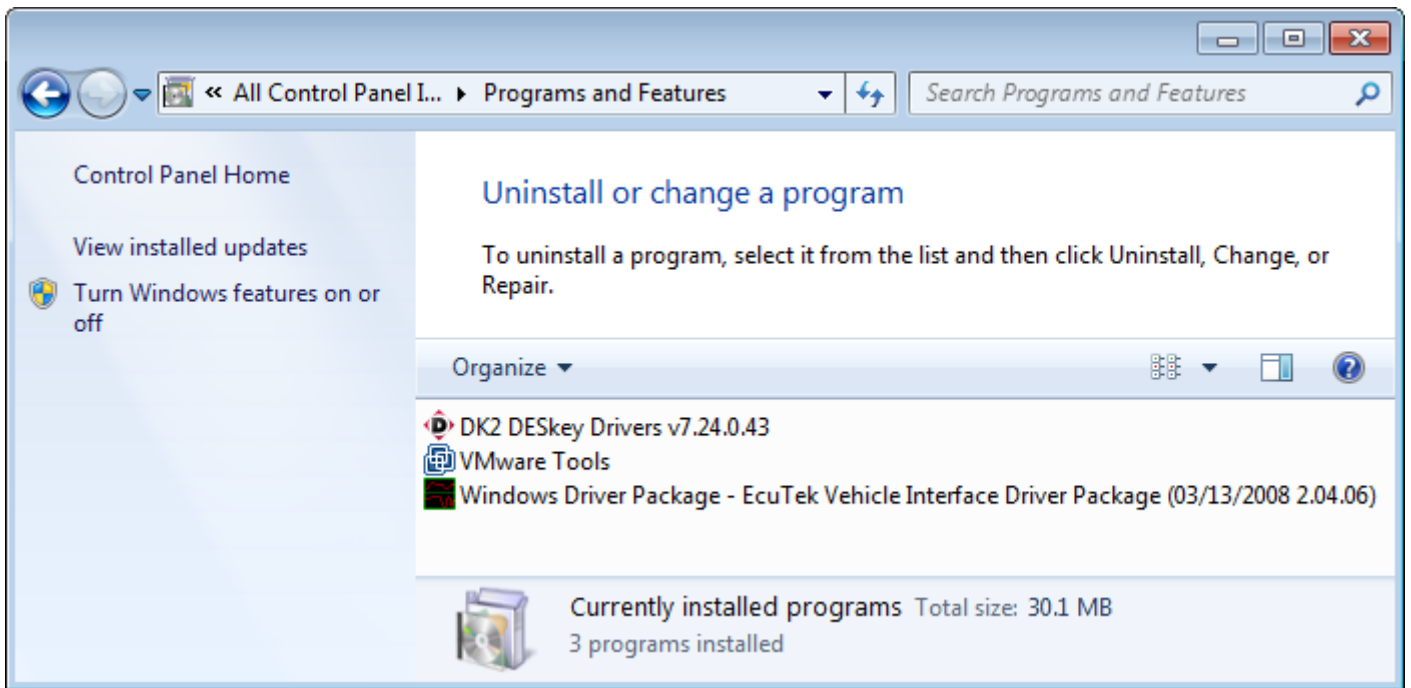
« All Control Panel I... ▸ Programs and Features

Search Programs and Features

Control Panel Home

View installed updates

Turn Windows features on or off

Uninstall or change a program

To uninstall a program, select it from the list and then click Uninstall, Change, or Repair.

Organize ▾

DK2 DESkey Drivers v7.24.0.43
VMware Tools
Windows Driver Package - EcuTek Vehicle Interface Driver Package (03/13/2008 2.04.06)

Currently installed programs Total size: 30.1 MB
3 programs installed